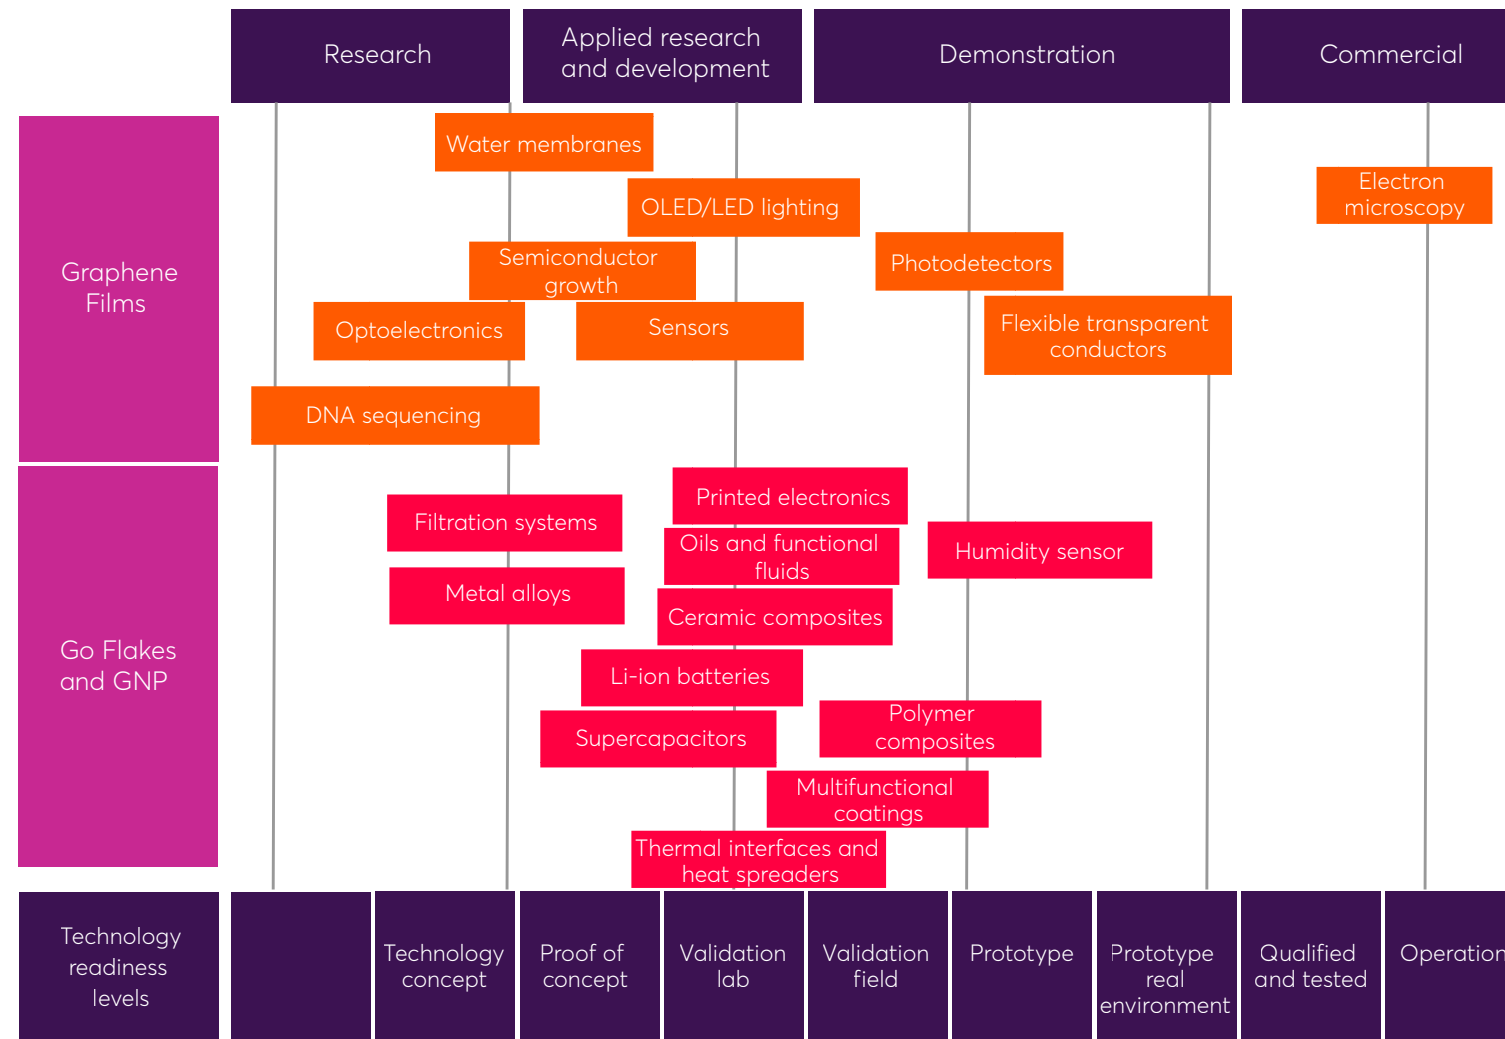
Research

Applied research and development

Demonstration

Commercial

Graphene Films

Water membranes

OLED/LED lighting

Electron microscopy

Semiconductor growth

Photodetectors

Optoelectronics

Sensors

Flexible transparent conductors

DNA sequencing

Go Flakes and GNP

Printed electronics

Filtration systems

Oils and functional fluids

Humidity sensor

Metal alloys

Ceramic composites

Li-ion batteries

Polymer composites

Supercapacitors

Multifunctional coatings

Thermal interfaces and heat spreaders

| Technology readiness levels | | Technology concept | Proof of concept | Validation lab | Validation field | Prototype | Prototype real environment | Qualified and tested | Operation |